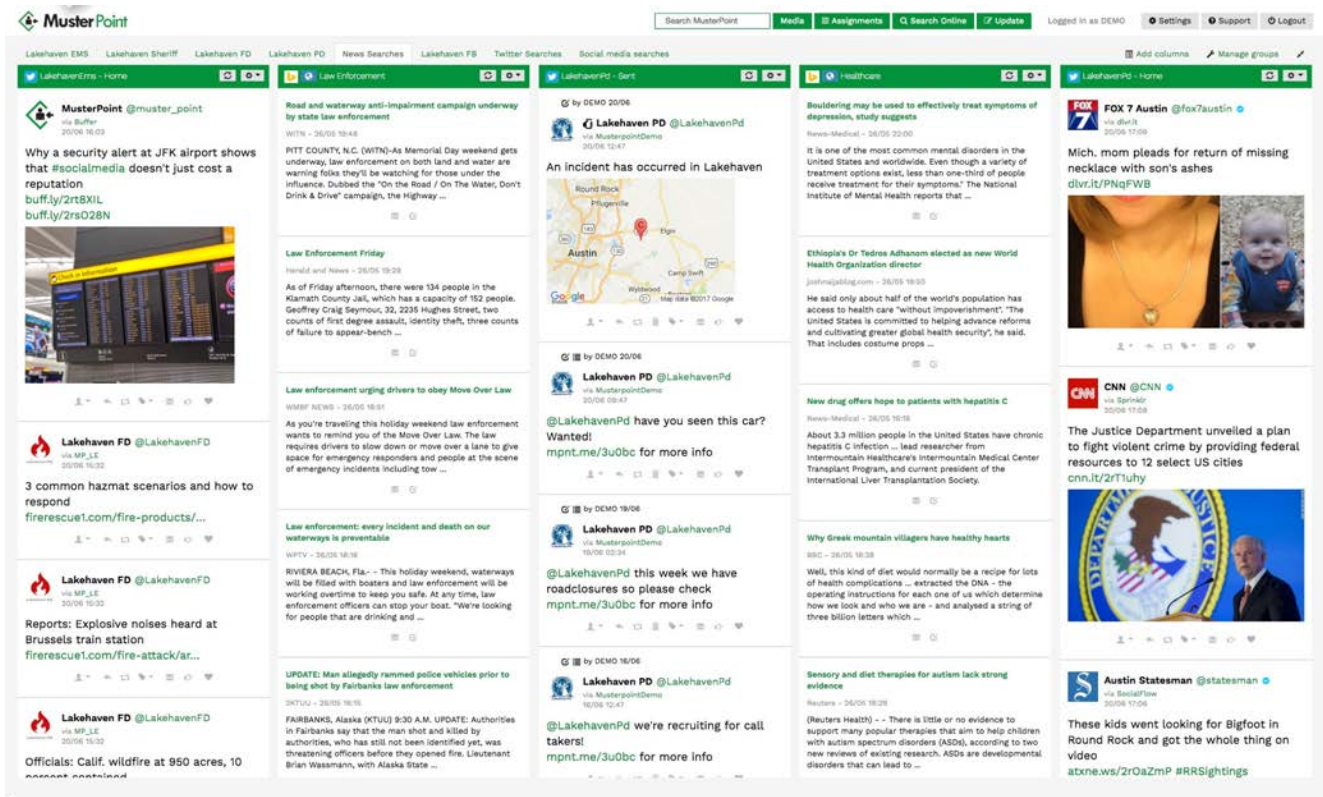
MusterPoint

Search MusterPoint | Media | Assignments | Search Online | Update | Logged in as DEMO | Settings | Support | Logout

Lakehaven EMS | Lakehaven Sheriff | Lakehaven FD | Lakehaven PD | News Searches | Lakehaven FB | Twitter Searches | Social media searches | Add columns | Manage groups

LakehavenEms - Home

MusterPoint @muster_point
via Buffer
20/06 16:03

Why a security alert at JFK airport shows that #socialmedia doesn't just cost a reputation
buff.ly/2rt8XIL
buff.ly/2rsO28N

Lakehaven FD @LakehavenFD
via MP_LE
20/06 15:32

3 common hazmat scenarios and how to respond
firerescue1.com/fire-products/...

Lakehaven FD @LakehavenFD
via MP_LE
20/06 15:32

Reports: Explosive noises heard at Brussels train station
firerescue1.com/fire-attack/ar...

Lakehaven FD @LakehavenFD
via MP_LE
20/06 15:32

Officials: Calif. wildfire at 950 acres, 10 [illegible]

Law Enforcement

Road and waterway anti-impairment campaign underway by state law enforcement
WITN - 26/05 19:48
PITT COUNTY, N.C. (WITN)-As Memorial Day weekend gets underway, law enforcement on both land and water are warning folks they'll be watching for those under the influence. Dubbed the "On the Road / On The Water, Don't Drink & Drive" campaign, the Highway ...

Law Enforcement Friday
Herald and News - 26/05 19:28
As of Friday afternoon, there were 134 people in the Klamath County Jail, which has a capacity of 152 people. Geoffrey Craig Seymour, 32, 2235 Hughes Street, two counts of first degree assault, identity theft, three counts of failure to appear-bench ...

Law enforcement urging drivers to obey Move Over Law
WMBF NEWS - 26/05 18:51
As you're traveling this holiday weekend law enforcement wants to remind you of the Move Over Law. The law requires drivers to slow down or move over a lane to give space for emergency responders and people at the scene of emergency incidents including tow ...

Law enforcement: every incident and death on our waterways is preventable
WPTV - 26/05 18:18
RIVIERA BEACH, Fla.- - This holiday weekend, waterways will be filled with boaters and law enforcement will be working overtime to keep you safe. At any time, law enforcement officers can stop your boat. "We're looking for people that are drinking and ...

UPDATE: Man allegedly rammed police vehicles prior to being shot by Fairbanks law enforcement
KTUU - 26/05 18:16
FAIRBANKS, Alaska (KTUU) 9:30 A.M. UPDATE: Authorities in Fairbanks say that the man shot and killed by authorities, who has still not been identified yet, was threatening officers before they opened fire. Lieutenant Brian Wassmann, with Alaska State ...

LakehavenPd - Sent

by DEMO 20/06
Lakehaven PD @LakehavenPd
via MusterpointDemo
20/06 12:47
An incident has occurred in Lakehaven
Round Rock
Pflugerville
Elgin
Austin
Camp Swift
Wyldwood
Google
Map data ©2017 Google

by DEMO 20/06
Lakehaven PD @LakehavenPd
via MusterpointDemo
20/06 09:47
@LakehavenPd have you seen this car? Wanted!
mpnt.me/3u0bc for more info

by DEMO 19/06
Lakehaven PD @LakehavenPd
via MusterpointDemo
19/06 02:34
@LakehavenPd this week we have roadclosures so please check
mpnt.me/3u0bc for more info

by DEMO 16/06
Lakehaven PD @LakehavenPd
via MusterpointDemo
16/06 12:47
@LakehavenPd we're recruiting for call takers!
mpnt.me/3u0bc for more info

Healthcare

Bouldering may be used to effectively treat symptoms of depression, study suggests
News-Medical - 26/05 22:00
It is one of the most common mental disorders in the United States and worldwide. Even though a variety of treatment options exist, less than one-third of people receive treatment for their symptoms," The National Institute of Mental Health reports that ...

Ethiopia's Dr Tedros Adhanom elected as new World Health Organization director
joshmajabiog.com - 26/05 19:50
He said only about half of the world's population has access to health care "without impoverishment". "The United States is committed to helping advance reforms and cultivating greater global health security", he said. That includes costume props ...

New drug offers hope to patients with hepatitis C
News-Medical - 26/05 19:16
About 3.3 million people in the United States have chronic hepatitis C infection ... lead researcher from Intermountain Healthcare's Intermountain Medical Center Transplant Program, and current president of the International Liver Transplantation Society.

Why Greek mountain villagers have healthy hearts
BBC - 26/05 18:38
Well, this kind of diet would normally be a recipe for lots of health complications ... extracted the DNA - the operating instructions for each one of us which determine how we look and who we are - and analysed a string of three billion letters which ...

Sensory and diet therapies for autism lack strong evidence
Reuters - 26/05 18:28
(Reuters Health) - - There is little or no evidence to support many popular therapies that aim to help children with autism spectrum disorders (ASDs), according to two new reviews of existing research. ASDs are developmental disorders that can lead to ...

LakehavenPd - Home

FOX 7 Austin @fox7austin
via dlvr.it
26/06 17:09
Mich. mom pleads for return of missing necklace with son's ashes
dlvr.it/PNqFWB

CNN @CNN
via Sprinklr
26/06 17:09
The Justice Department unveiled a plan to fight violent crime by providing federal resources to 12 select US cities
cnn.it/2rT1uhy

Austin Statesman @statesman
via SocialFlow
26/06 17:06
These kids went looking for Bigfoot in Round Rock and got the whole thing on video
atxne.ws/2rOaZmP #RRSightings